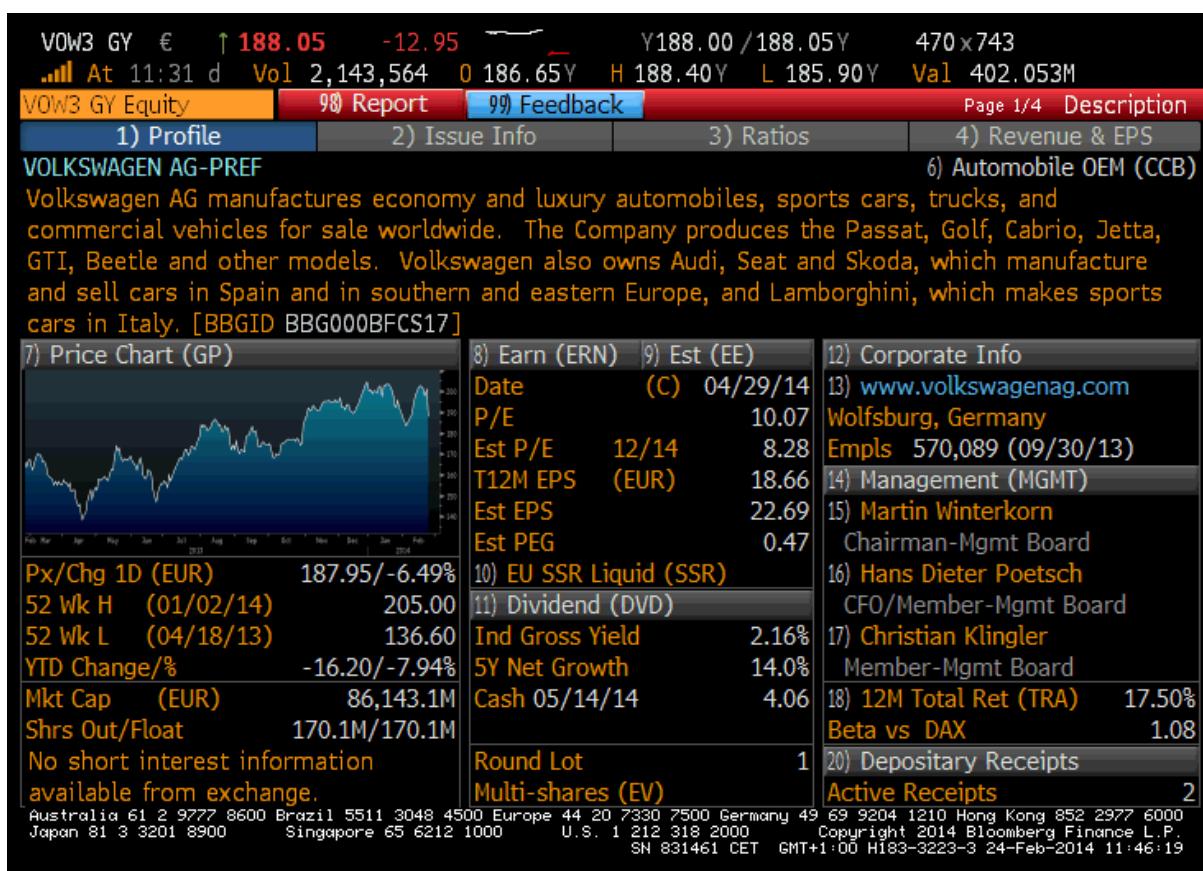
VOW3 GY € ↑188.05 -12.95 Y188.00 / 188.05Y 470x743
At 11:31 d Vol 2,143,564 O 186.65Y H 188.40Y L 185.90Y Val 402.053M
VOW3 GY Equity 98) Report 99) Feedback Page 1/4 Description
1) Profile 2) Issue Info 3) Ratios 4) Revenue & EPS
VOLKSWAGEN AG-PREF 6) Automobile OEM (CCB)
Volkswagen AG manufactures economy and luxury automobiles, sports cars, trucks, and commercial vehicles for sale worldwide. The Company produces the Passat, Golf, Cabrio, Jetta, GTI, Beetle and other models. Volkswagen also owns Audi, Seat and Skoda, which manufacture and sell cars in Spain and in southern and eastern Europe, and Lamborghini, which makes sports cars in Italy. [BBGID BBG000BFCS17]

7) Price Chart (GP)
Px/Chg 1D (EUR) 187.95/-6.49%
52 Wk H (01/02/14) 205.00
52 Wk L (04/18/13) 136.60
YTD Change/% -16.20/-7.94%
Mkt Cap (EUR) 86,143.1M
Shrs Out/Float 170.1M/170.1M
No short interest information available from exchange.

8) Earn (ERN) 9) Est (EE)
Date (C) 04/29/14
P/E 10.07
Est P/E 12/14 8.28
T12M EPS (EUR) 18.66
Est EPS 22.69
Est PEG 0.47
10) EU SSR Liquid (SSR)
11) Dividend (DVD)
Ind Gross Yield 2.16%
5Y Net Growth 14.0%
Cash 05/14/14 4.06
Round Lot 1
Multi-shares (EV)

12) Corporate Info
13) www.volkswagenag.com
Wolfsburg, Germany
Empls 570,089 (09/30/13)
14) Management (MGMT)
15) Martin Winterkorn
Chairman-Mgmt Board
16) Hans Dieter Poetsch
CFO/Member-Mgmt Board
17) Christian Klingler
Member-Mgmt Board
18) 12M Total Ret (TRA) 17.50%
Beta vs DAX 1.08
20) Depositary Receipts
Active Receipts 2

Australia 61 2 9777 8600 Brazil 5511 3048 4500 Europe 44 20 7330 7500 Germany 49 69 9204 1210 Hong Kong 852 2977 6000
Japan 81 3 3201 8900 Singapore 65 6212 1000 U.S. 1 212 318 2000 Copyright 2014 Bloomberg Finance L.P.
SN 831461 CET GMT+1:00 H183-3223-3 24-Feb-2014 11:46:19